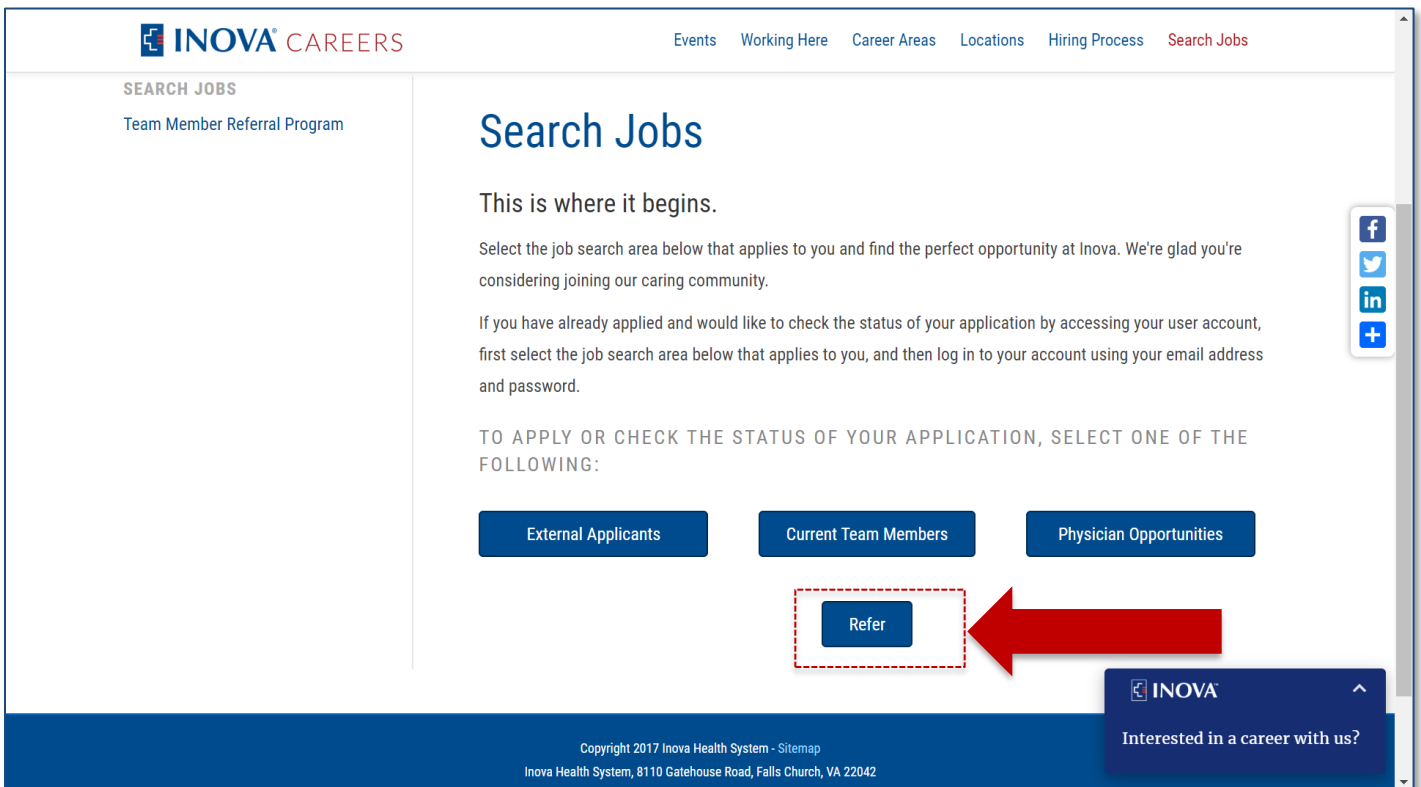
INOVA CAREERS

Events Working Here Career Areas Locations Hiring Process Search Jobs

SEARCH JOBS

Team Member Referral Program

Search Jobs

This is where it begins.

Select the job search area below that applies to you and find the perfect opportunity at Inova. We're glad you're considering joining our caring community.

If you have already applied and would like to check the status of your application by accessing your user account, first select the job search area below that applies to you, and then log in to your account using your email address and password.

TO APPLY OR CHECK THE STATUS OF YOUR APPLICATION, SELECT ONE OF THE FOLLOWING:

External Applicants

Current Team Members

Physician Opportunities

Refer

INOVA

Interested in a career with us?

Copyright 2017 Inova Health System - Sitemap

Inova Health System, 8110 Gatehouse Road, Falls Church, VA 22042